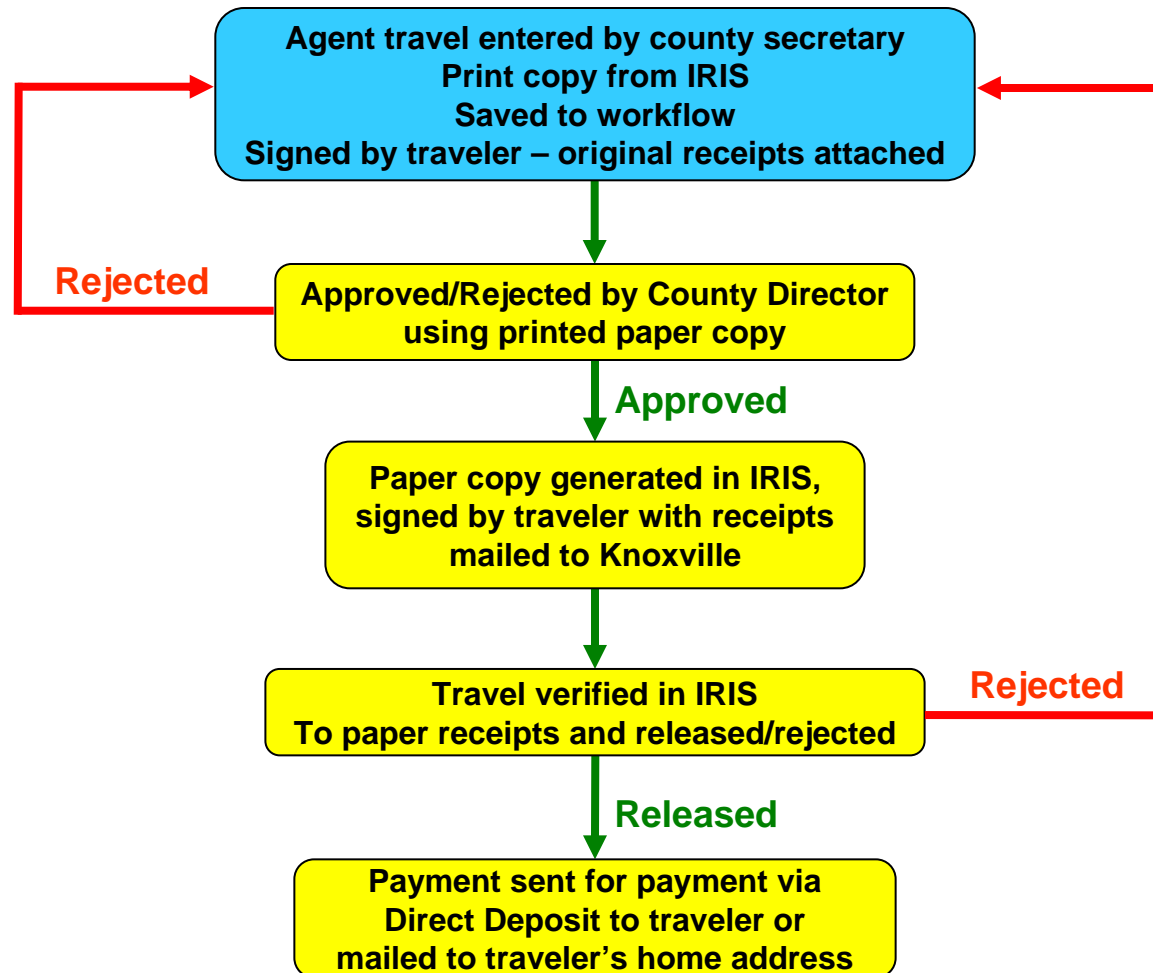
Agent travel entered by county secretary
Print copy from IRIS
Saved to workflow
Signed by traveler – original receipts attached

Rejected

Approved/Rejected by County Director using printed paper copy

Approved

Paper copy generated in IRIS, signed by traveler with receipts mailed to Knoxville

Travel verified in IRIS
To paper receipts and released/rejected

Rejected

Released

Payment sent for payment via Direct Deposit to traveler or mailed to traveler's home address